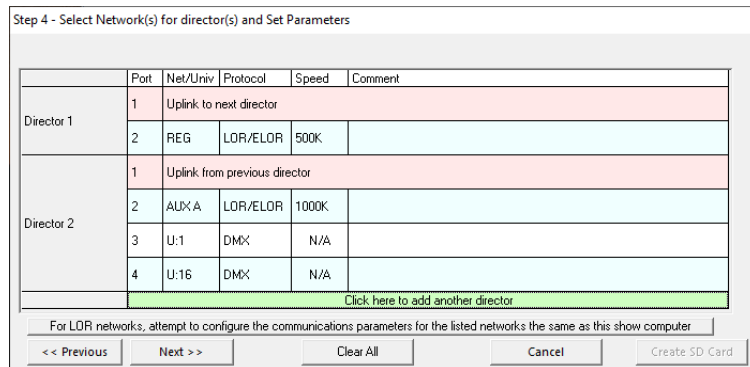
Step 4 - Select Network(s) for director(s) and Set Parameters

| | Port | Net/Univ | Protocol | Speed | Comment |
|---|---|---|---|---|---|
| Director 1 | 1 | Uplink to next director | | | |
| | 2 | REG | LOR/ELOR | 500K | |
| Director 2 | 1 | Uplink from previous director | | | |
| | 2 | AUX A | LOR/ELOR | 1000K | |
| | 3 | U:1 | DMX | N/A | |
| | 4 | U:16 | DMX | N/A | |
| | Click here to add another director | | | | |

For LOR networks, attempt to configure the communications parameters for the listed networks the same as this show computer

<< Previous | Next >> | Clear All | Cancel | Create SD Card